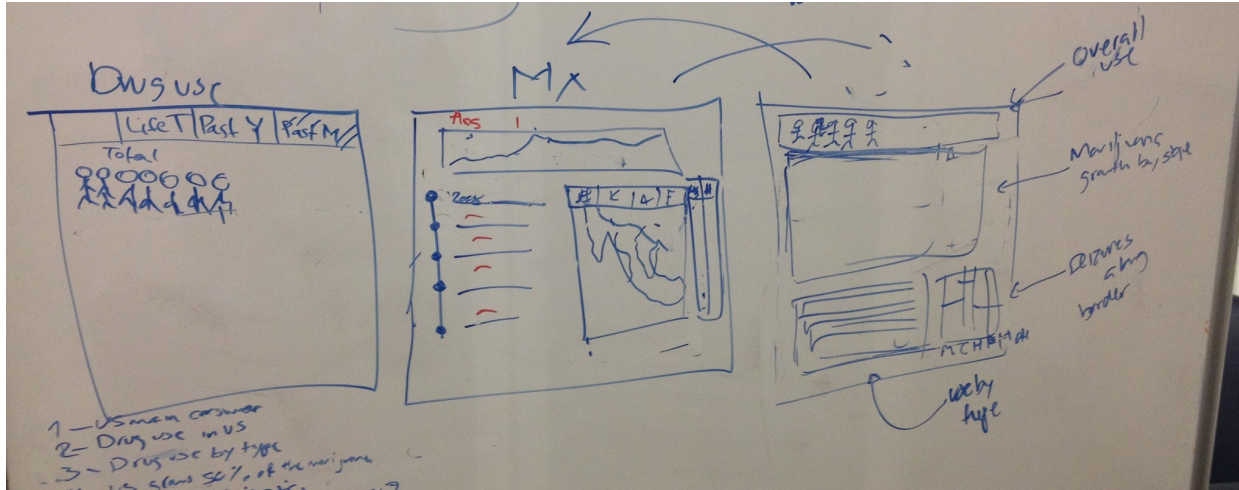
Drug use

| | LifeT | Past Y | Past M |
|---|---|---|---|

Total

1 — US main consumer
2 — Drug use in US
3 — Drug use by type
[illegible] US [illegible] 50% of the marijuana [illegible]

MX

Acs 1

Zees

# K A F #

Overall use

Marijuana growth by state

Seizures along border

MCHBMH

use by type